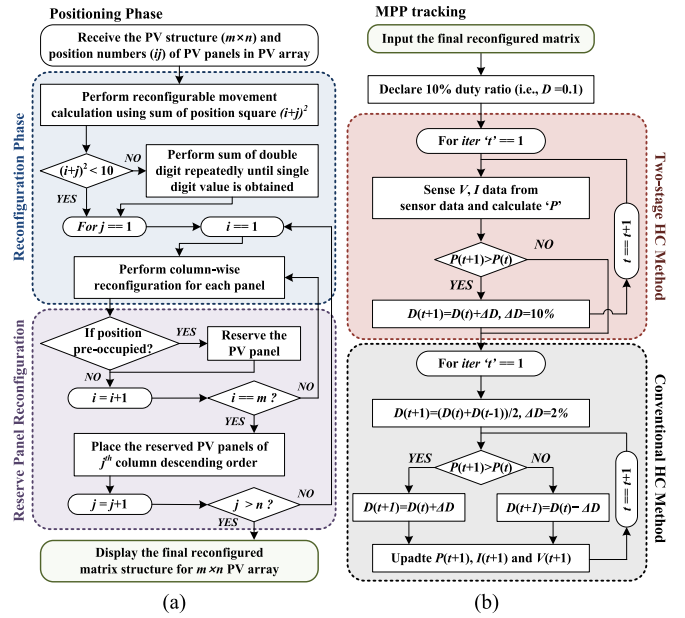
Positioning Phase

Receive the PV structure ($m \times n$) and position numbers ($ij$) of PV panels in PV array

Reconfiguration Phase

Perform reconfigurable movement calculation using sum of position square $(i+j)^2$

$(i+j)^2 < 10$

NO

Perform sum of double digit repeatedly until single digit value is obtained

YES

For $j == 1$

$i == 1$

Perform column-wise reconfiguration for each panel

Reserve Panel Reconfiguration

If position pre-occupied?

YES

Reserve the PV panel

NO

$i = i+1$

$i == m$ ?

NO

YES

Place the reserved PV panels of $j^{th}$ column descending order

$j = j+1$

$j > n$ ?

NO

YES

Display the final reconfigured matrix structure for $m \times n$ PV array

(a)

MPP tracking

Input the final reconfigured matrix

Declare 10% duty ratio (i.e., $D = 0.1$)

Two-stage HC Method

For iter '$t$' == 1

Sense $V$, $I$ data from sensor data and calculate '$P$'

$t = t+1$

$P(t+1)>P(t)$

NO

YES

$D(t+1)=D(t)+\Delta D$, $\Delta D$=10%

Conventional HC Method

For iter '$t$' == 1

$D(t+1)=(D(t)+D(t-1))/2$, $\Delta D$=2%

YES

$P(t+1)>P(t)$

NO

$t = t+1$

$D(t+1)=D(t)+\Delta D$

$D(t+1)=D(t)-\Delta D$

Updadte $P(t+1)$, $I(t+1)$ and $V(t+1)$

(b)